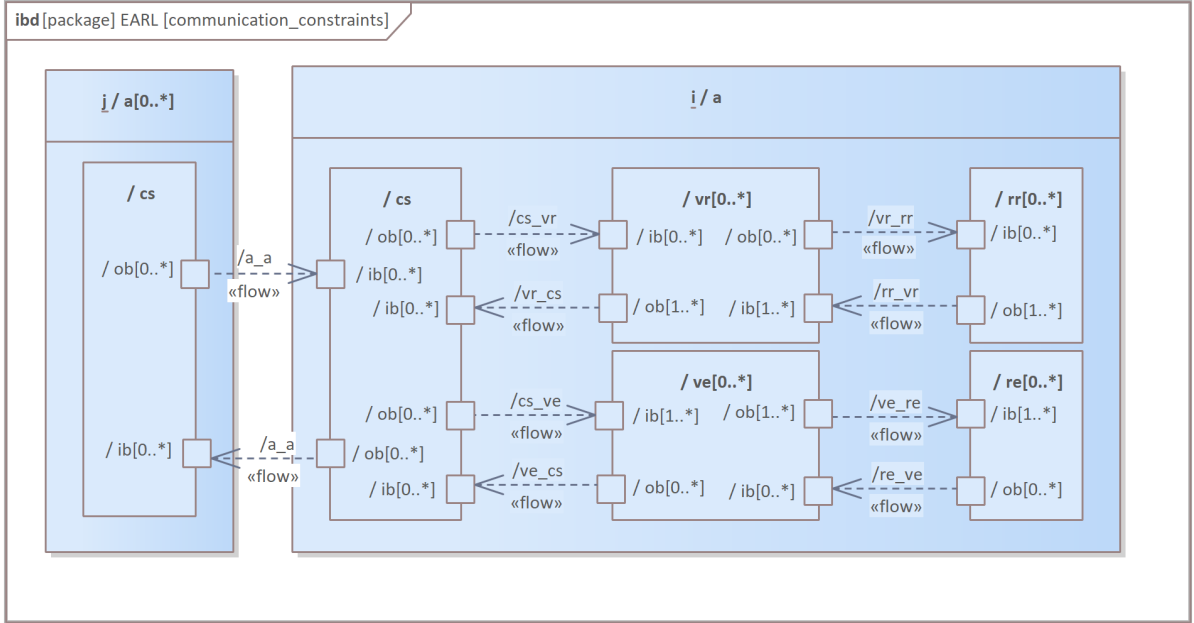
ibd [package] EARL [communication_constraints]

j / a[0..*]

/ cs

/ ob[0..*]

/ ib[0..*]

/a_a
«flow»

/a_a
«flow»

i / a

/ cs

/ ob[0..*]

/ ib[0..*]

/ ib[0..*]

/ ob[0..*]

/ ob[0..*]

/ ib[0..*]

/cs_vr
«flow»

/vr_cs
«flow»

/cs_ve
«flow»

/ve_cs
«flow»

/ vr[0..*]

/ ib[0..*]

/ ob[0..*]

/ ob[1..*]

/ ib[1..*]

/ ve[0..*]

/ ib[1..*]

/ ob[1..*]

/ ob[0..*]

/ ib[0..*]

/vr_rr
«flow»

/rr_vr
«flow»

/ve_re
«flow»

/re_ve
«flow»

/ rr[0..*]

/ ib[0..*]

/ ob[1..*]

/ re[0..*]

/ ib[1..*]

/ ob[0..*]